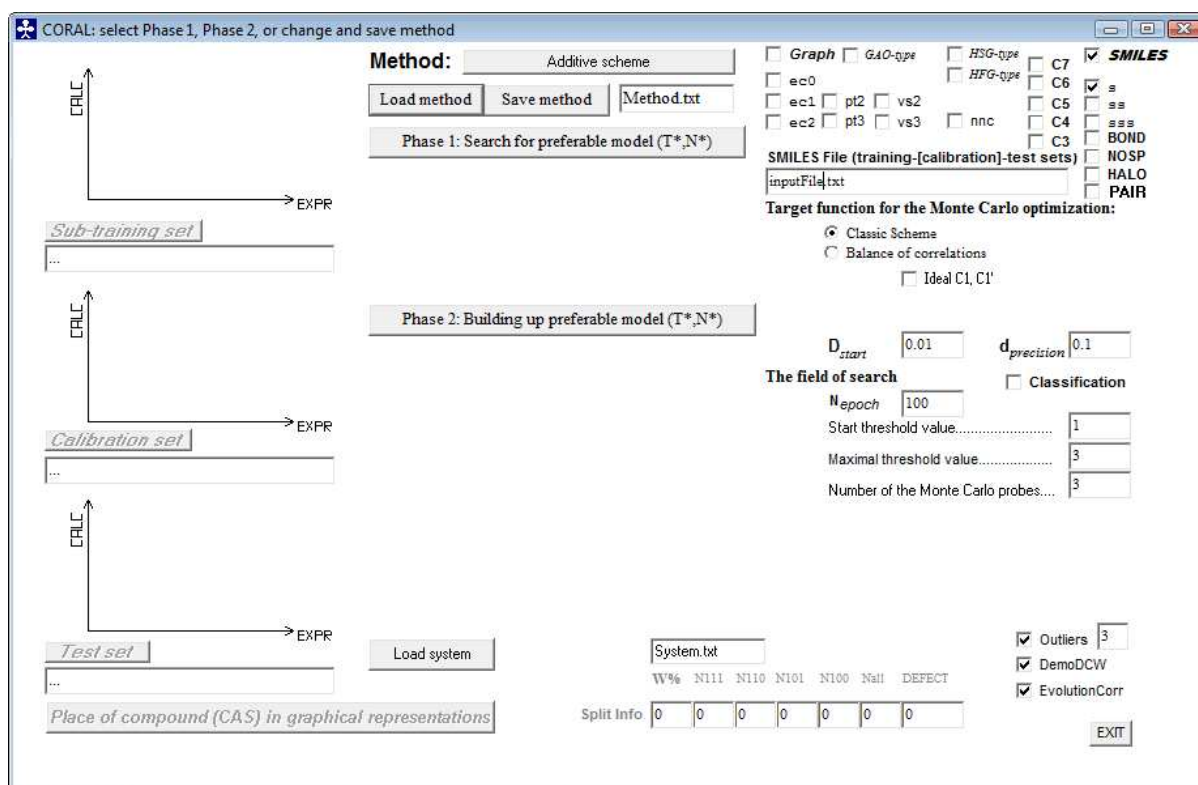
CORAL: select Phase 1, Phase 2, or change and save method

CALC

EXPR

Sub-training set

...

CALC

EXPR

Calibration set

...

CALC

EXPR

Test set

...

Place of compound (CAS) in graphical representations

Method: Additive scheme

Load method Save method Method.txt

Phase 1: Search for preferable model (T*,N*)

Phase 2: Building up preferable model (T*,N*)

Load system

Graph GAO-type HSG-type HFG-type C7 C6 C5 C4 C3 SMILES

ec0

ec1 pt2 vs2

ec2 pt3 vs3 nnc

s ss sss BOND NOSP HALO PAIR

SMILES File (training-[calibration]-test sets)

inputFile.txt

Target function for the Monte Carlo optimization:

Classic Scheme

Balance of correlations

Ideal C1, C1'

$D_{start}$ 0.01 $d_{precision}$ 0.1

The field of search

Classification

$N_{epoch}$ 100

Start threshold value........................ 1

Maximal threshold value.................. 3

Number of the Monte Carlo probes.... 3

System.txt

W% N111 N110 N101 N100 Nall DEFECT

Split Info 0 0 0 0 0 0 0

Outliers 3

DemoDCW

EvolutionCorr

EXIT